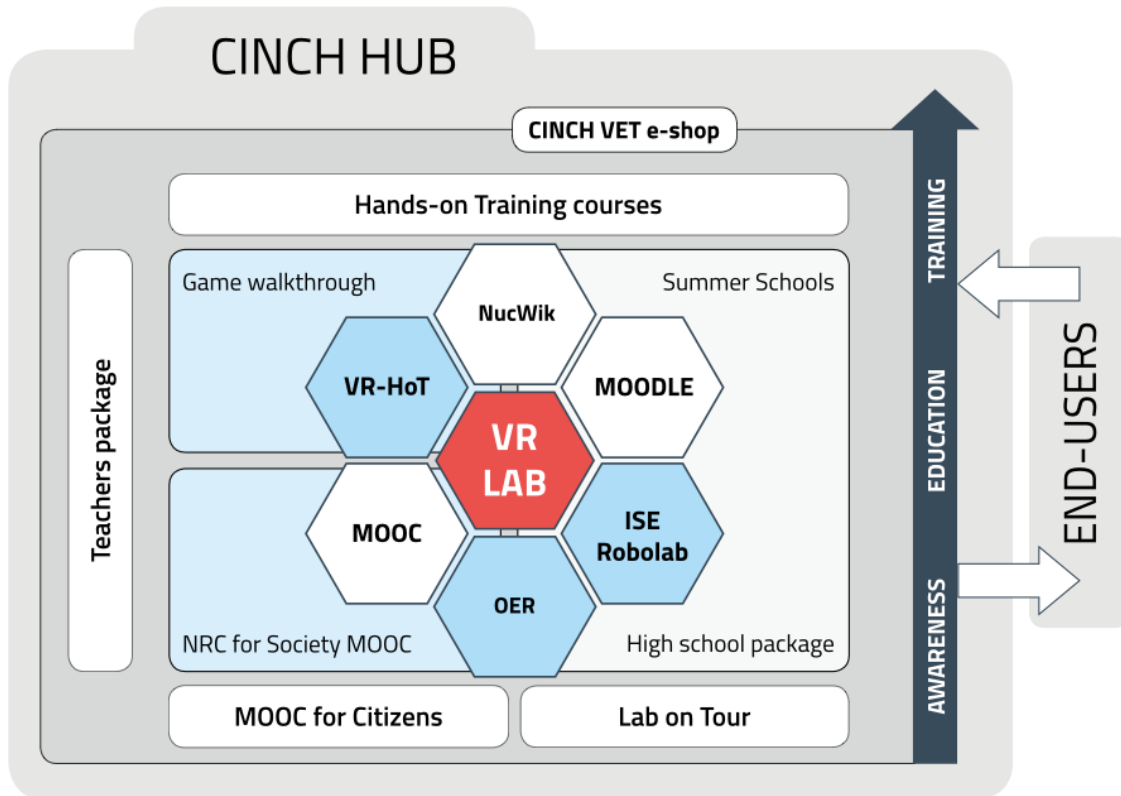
CINCH HUB

CINCH VET e-shop

Hands-on Training courses

Teachers package

Game walkthrough

Summer Schools

NucWik

VR-HoT

MOODLE

VR LAB

MOOC

ISE Robolab

OER

NRC for Society MOOC

High school package

MOOC for Citizens

Lab on Tour

TRAINING

EDUCATION

AWARENESS

END-USERS